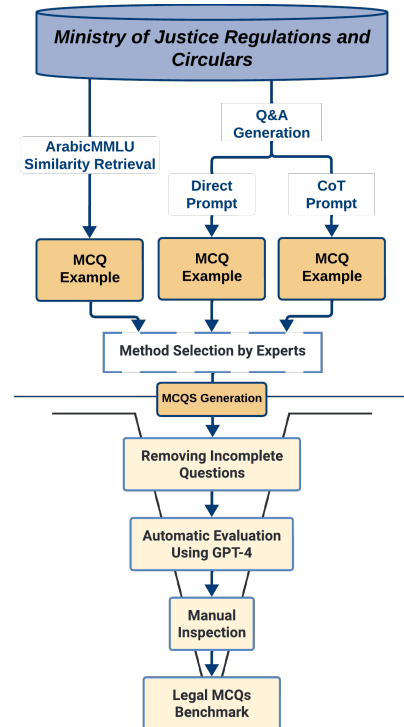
Ministry of Justice Regulations and Circulars

ArabicMMLU Similarity Retrieval

Q&A Generation

Direct Prompt

CoT Prompt

MCQ Example

MCQ Example

MCQ Example

Method Selection by Experts

MCQS Generation

Removing Incomplete Questions

Automatic Evaluation Using GPT-4

Manual Inspection

Legal MCQs Benchmark